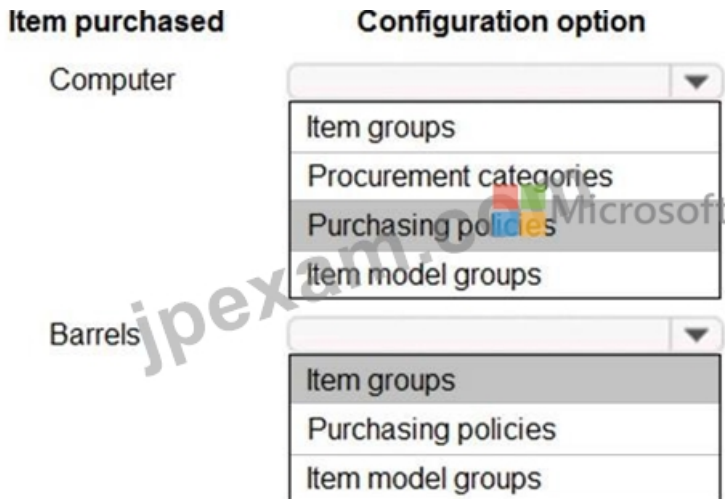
| Item purchased | Configuration option |
|---|---|
| Computer | Item groups<br>Procurement categories<br>Purchasing policies<br>Item model groups |
| Barrels | Item groups<br>Purchasing policies<br>Item model groups |

jpexam.com Microsoft